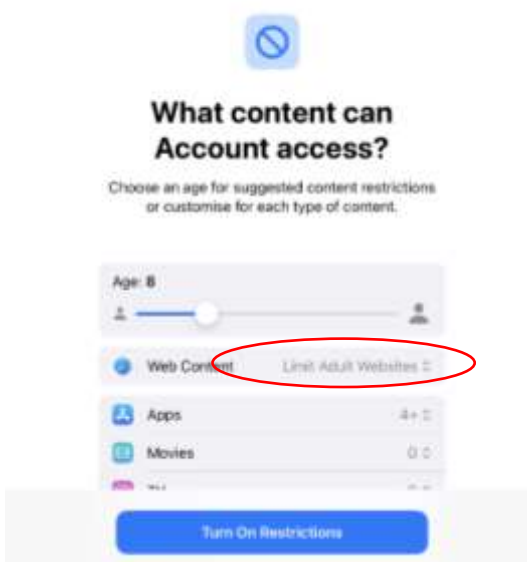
What content can Account access?

Choose an age for suggested content restrictions or customise for each type of content.

Age: 8

Web Content Limit Adult Websites

Apps 4+

Movies 0

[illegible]

Turn On Restrictions